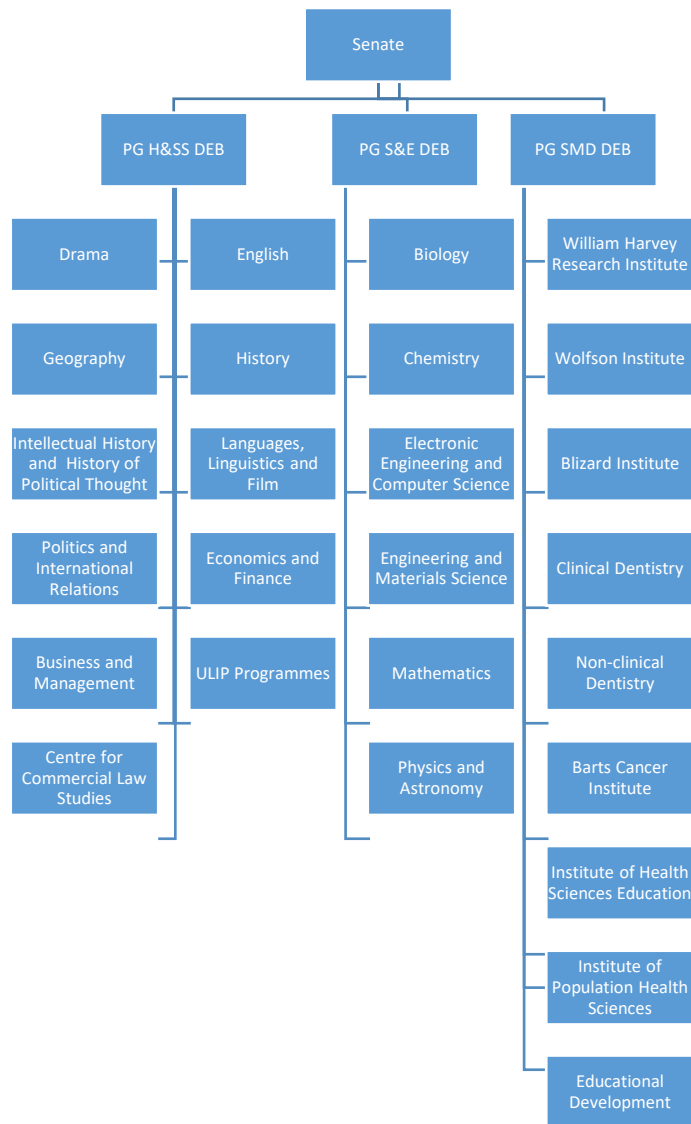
Senate

PG H&SS DEB

PG S&E DEB

PG SMD DEB

Drama

English

Geography

History

Intellectual History and History of Political Thought

Languages, Linguistics and Film

Politics and International Relations

Economics and Finance

Business and Management

ULIP Programmes

Centre for Commercial Law Studies

Biology

Chemistry

Electronic Engineering and Computer Science

Engineering and Materials Science

Mathematics

Physics and Astronomy

William Harvey Research Institute

Wolfson Institute

Blizard Institute

Clinical Dentistry

Non-clinical Dentistry

Barts Cancer Institute

Institute of Health Sciences Education

Institute of Population Health Sciences

Educational Development